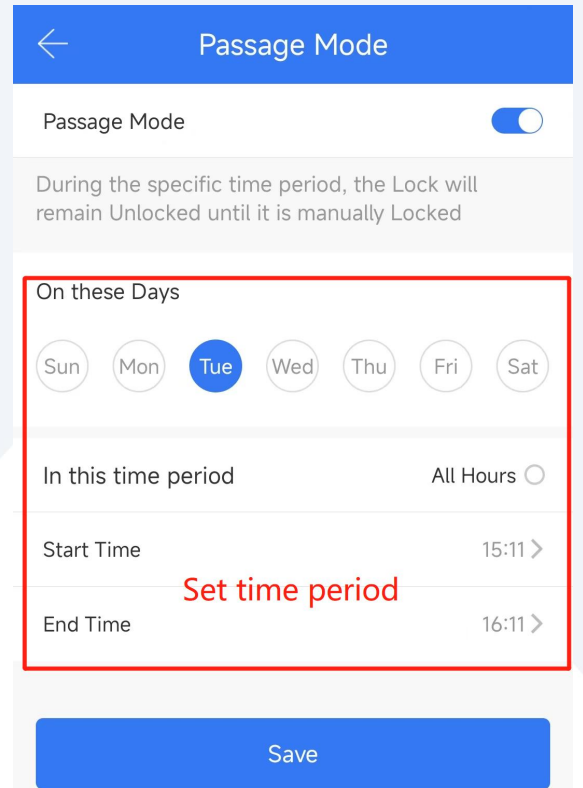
Passage Mode

Passage Mode

During the specific time period, the Lock will remain Unlocked until it is manually Locked

On these Days

Sun Mon Tue Wed Thu Fri Sat

In this time period All Hours

Start Time 15:11

Set time period

End Time 16:11

Save